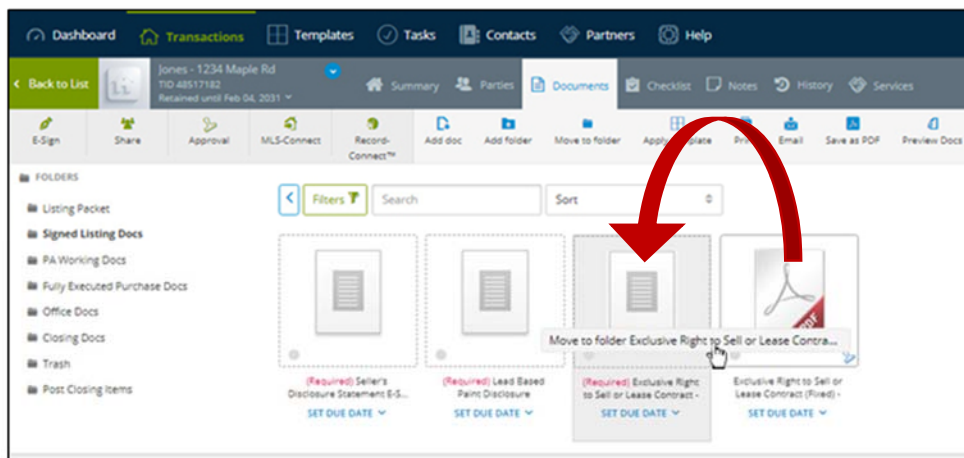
Dashboard Transactions Templates Tasks Contacts Partners Help

Back to List

Jones - 1234 Maple Rd
TID 48517182
Retained until Feb 04, 2031

Summary Parties Documents Checklist Notes History Services

E-Sign Share Approval MLS-Connect Record-Connect™ Add doc Add folder Move to folder Apply template Print Email Save as PDF Preview Docs

FOLDERS

Listing Packet
Signed Listing Docs
PA Working Docs
Fully Executed Purchase Docs
Office Docs
Closing Docs
Trash
Post Closing Items

Filters Search Sort

(Required) Seller's Disclosure Statement E-S...
SET DUE DATE

(Required) Lead Based Paint Disclosure
SET DUE DATE

(Required) Exclusive Right to Sell or Lease Contract -
SET DUE DATE

Exclusive Right to Sell or Lease Contract (Fixed) -
SET DUE DATE

Move to folder Exclusive Right to Sell or Lease Contra...